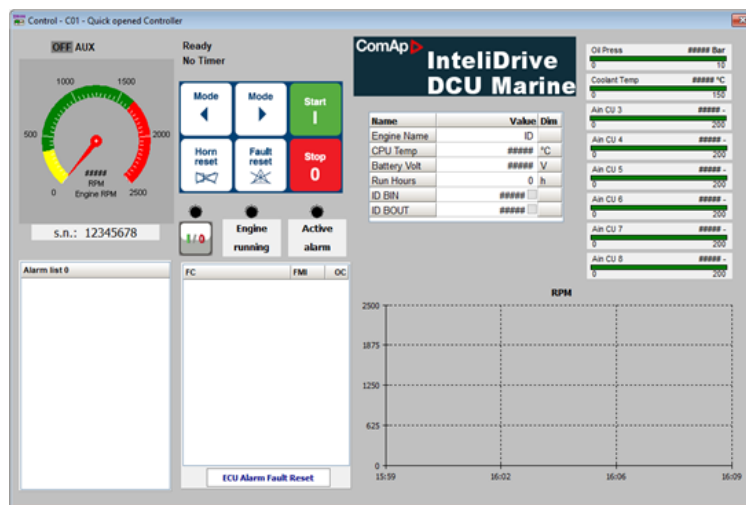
Control - C01 - Quick opened Controller

OFF AUX

Ready
No Timer

ComAp InteliDrive DCU Marine

1000 1500 500 2000 0 2500
#####
RPM
Engine RPM

s.n.: 12345678

Mode
Mode
Start
Horn reset
Fault reset
Stop
0

I/0
Engine running
Active alarm

| Name | Value | Dim |
|---|---|---|
| Engine Name | ID | |
| CPU Temp | ##### | °C |
| Battery Volt | ##### | V |
| Run Hours | 0 | h |
| ID BIN | ##### | |
| ID BOUT | ##### | |

Oil Press ##### Bar
0 10
Coolant Temp ##### °C
0 150
Ain CU 3 ##### -
0 200
Ain CU 4 ##### -
0 200
Ain CU 5 ##### -
0 200
Ain CU 6 ##### -
0 200
Ain CU 7 ##### -
0 200
Ain CU 8 ##### -
0 200

Alarm list 0

| FC | FMI | OC |
|---|---|---|

ECU Alarm Fault Reset

RPM
2500
1875
1250
625
0
15:59 16:02 16:06 16:09